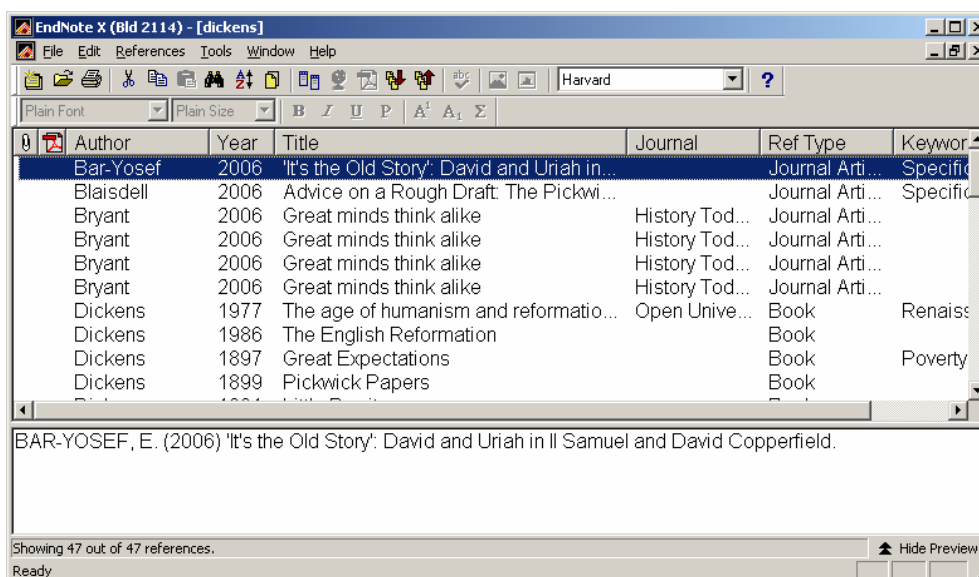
EndNote X (Bld 2114) - [dickens]

File Edit References Tools Window Help

Harvard

Plain Font Plain Size B I U P $A^1$ $A_1$ Σ

| Author | Year | Title | Journal | Ref Type | Keywor |
|---|---|---|---|---|---|
| Bar-Yosef | 2006 | 'It's the Old Story': David and Uriah in... | | Journal Arti... | Specific |
| Blaisdell | 2006 | Advice on a Rough Draft: The Pickwi... | | Journal Arti... | Specific |
| Bryant | 2006 | Great minds think alike | History Tod... | Journal Arti... | |
| Bryant | 2006 | Great minds think alike | History Tod... | Journal Arti... | |
| Bryant | 2006 | Great minds think alike | History Tod... | Journal Arti... | |
| Bryant | 2006 | Great minds think alike | History Tod... | Journal Arti... | |
| Dickens | 1977 | The age of humanism and reformatio... | Open Unive... | Book | Renaiss |
| Dickens | 1986 | The English Reformation | | Book | |
| Dickens | 1897 | Great Expectations | | Book | Poverty |
| Dickens | 1899 | Pickwick Papers | | Book | |

BAR-YOSEF, E. (2006) 'It's the Old Story': David and Uriah in II Samuel and David Copperfield.

Showing 47 out of 47 references.

Hide Preview

Ready